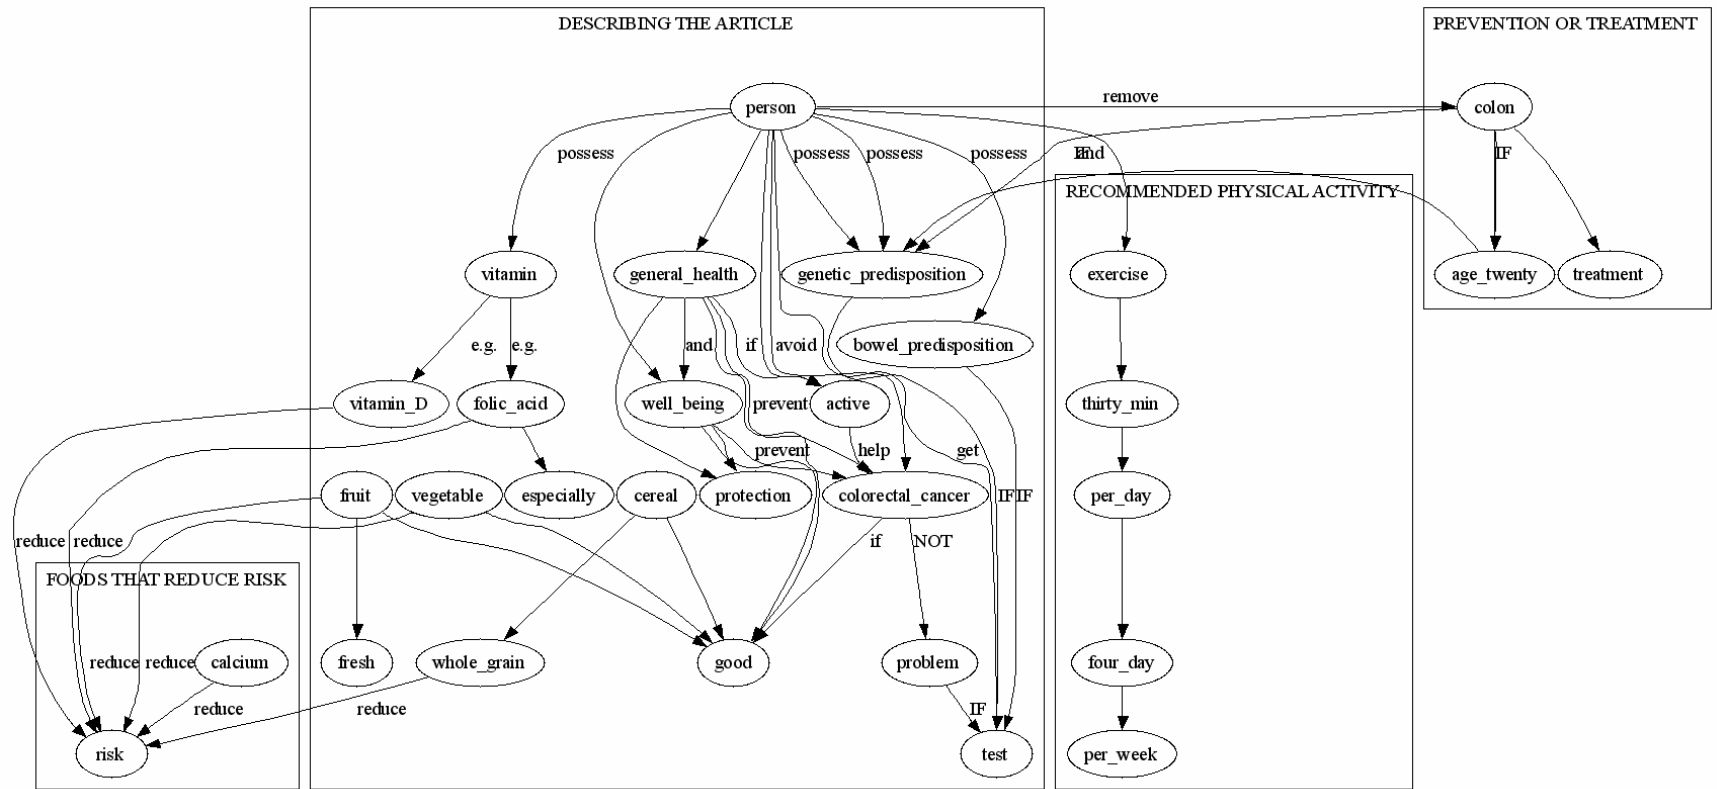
DESCRIBING THE ARTICLE

PREVENTION OR TREATMENT

remove

person

colon

possess

possess

possess

possess

IFnd

IF

RECOMMENDED PHYSICAL ACTIVITY

vitamin

general_health

genetic_predisposition

exercise

age_twenty

treatment

e.g.

e.g.

and

if

avoid

bowel_predisposition

vitamin_D

folic_acid

well_being

prevent

active

thirty_min

prevent

help

get

fruit

vegetable

especially

cereal

protection

colorectal_cancer

IF

IF

per_day

reduce

reduce

if

NOT

FOODS THAT REDUCE RISK

reduce

reduce

calcium

fresh

whole_grain

good

problem

four_day

reduce

reduce

IF

risk

test

per_week